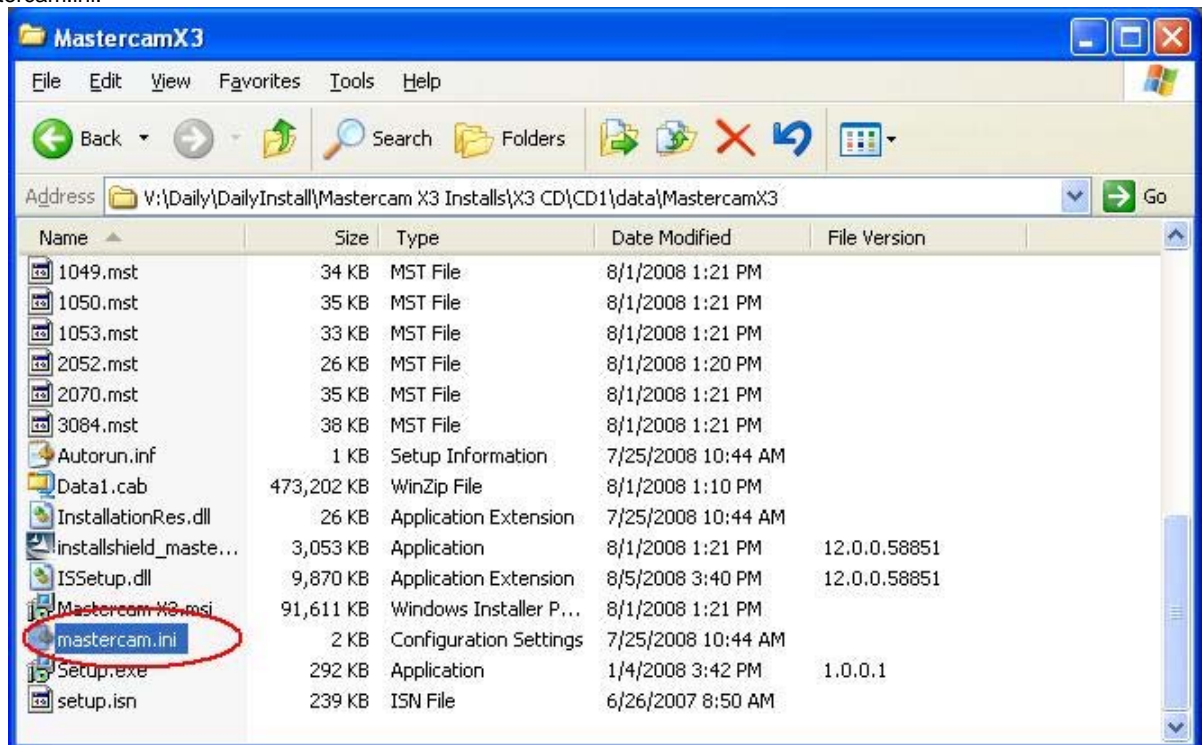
MastercamX3

File Edit View Favorites Tools Help

Back Search Folders

Address V:\Daily\DailyInstall\Mastercam X3 Installs\X3 CD\CD1\data\MastercamX3 Go

| Name | Size | Type | Date Modified | File Version |
|---|---|---|---|---|
| 1049.mst | 34 KB | MST File | 8/1/2008 1:21 PM | |
| 1050.mst | 35 KB | MST File | 8/1/2008 1:21 PM | |
| 1053.mst | 33 KB | MST File | 8/1/2008 1:21 PM | |
| 2052.mst | 26 KB | MST File | 8/1/2008 1:20 PM | |
| 2070.mst | 35 KB | MST File | 8/1/2008 1:21 PM | |
| 3084.mst | 38 KB | MST File | 8/1/2008 1:21 PM | |
| Autorun.inf | 1 KB | Setup Information | 7/25/2008 10:44 AM | |
| Data1.cab | 473,202 KB | WinZip File | 8/1/2008 1:10 PM | |
| InstallationRes.dll | 26 KB | Application Extension | 7/25/2008 10:44 AM | |
| installshield_maste... | 3,053 KB | Application | 8/1/2008 1:21 PM | 12.0.0.58851 |
| ISSetup.dll | 9,870 KB | Application Extension | 8/5/2008 3:40 PM | 12.0.0.58851 |
| Mastercam X3.msi | 91,611 KB | Windows Installer P... | 8/1/2008 1:21 PM | |
| mastercam.ini | 2 KB | Configuration Settings | 7/25/2008 10:44 AM | |
| Setup.exe | 292 KB | Application | 1/4/2008 3:42 PM | 1.0.0.1 |
| setup.isn | 239 KB | ISN File | 6/26/2007 8:50 AM | |